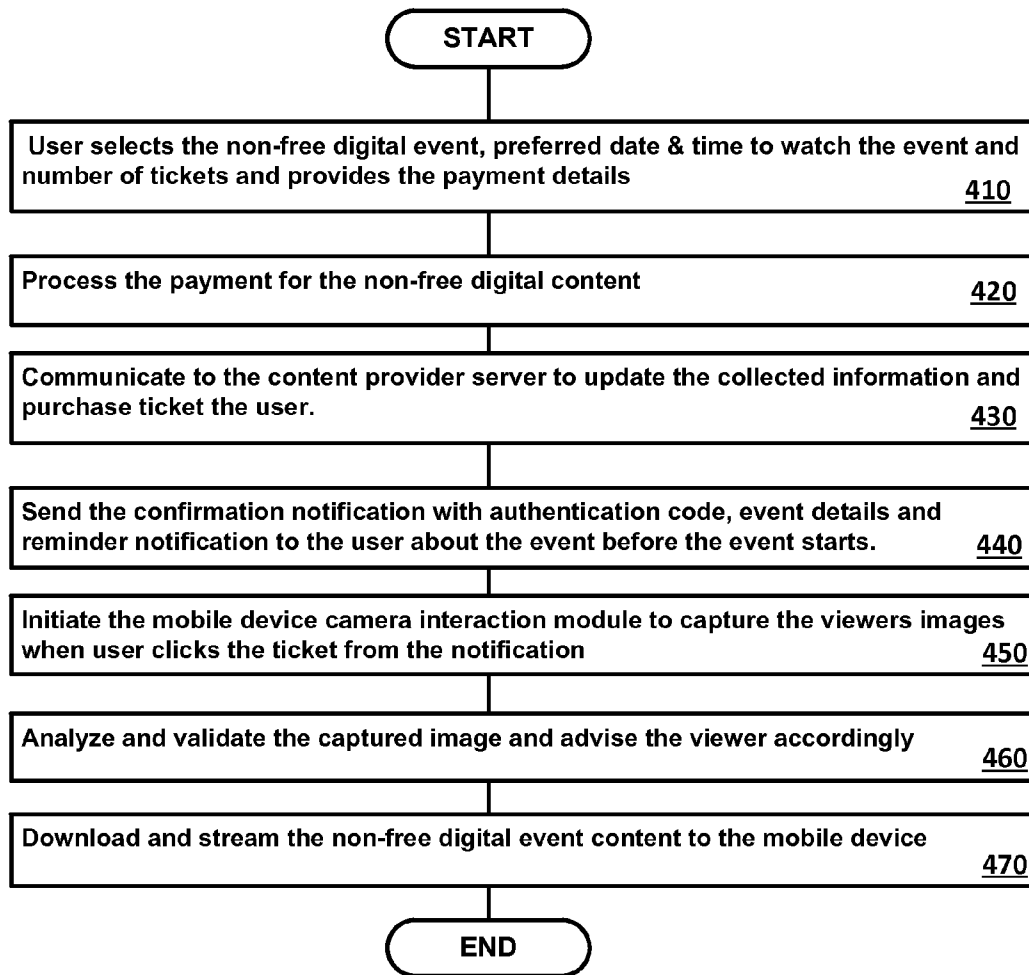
START

User selects the non-free digital event, preferred date & time to watch the event and number of tickets and provides the payment details 410

Process the payment for the non-free digital content 420

Communicate to the content provider server to update the collected information and purchase ticket the user. 430

Send the confirmation notification with authentication code, event details and reminder notification to the user about the event before the event starts. 440

Initiate the mobile device camera interaction module to capture the viewers images when user clicks the ticket from the notification 450

Analyze and validate the captured image and advise the viewer accordingly 460

Download and stream the non-free digital event content to the mobile device 470

END